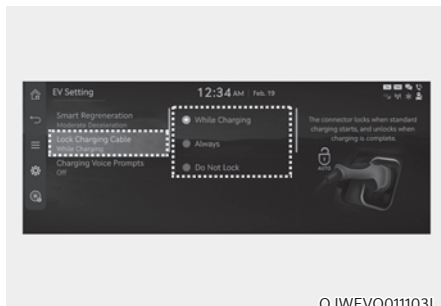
EV Setting

12:34 AM Feb. 19

Smart Regeneration
Moderate Deceleration

Lock Charging Cable
While Charging

Charging Voice Prompts
Off

While Charging

Always

Do Not Lock

The connector locks when standard charging starts, and unlocks when charging is complete.

AUTO

OJWEVQ011103L